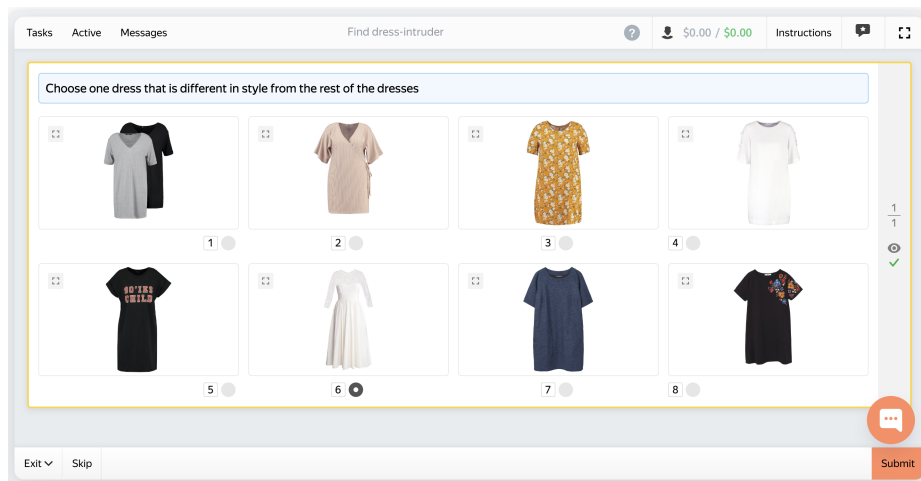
Tasks Active Messages

Find dress-intruder

?

$0.00 / $0.00

Instructions

Choose one dress that is different in style from the rest of the dresses

1

2

3

4

SO'IKE CHILD

5

6

7

8

$\frac{1}{1}$

Exit

Skip

Submit